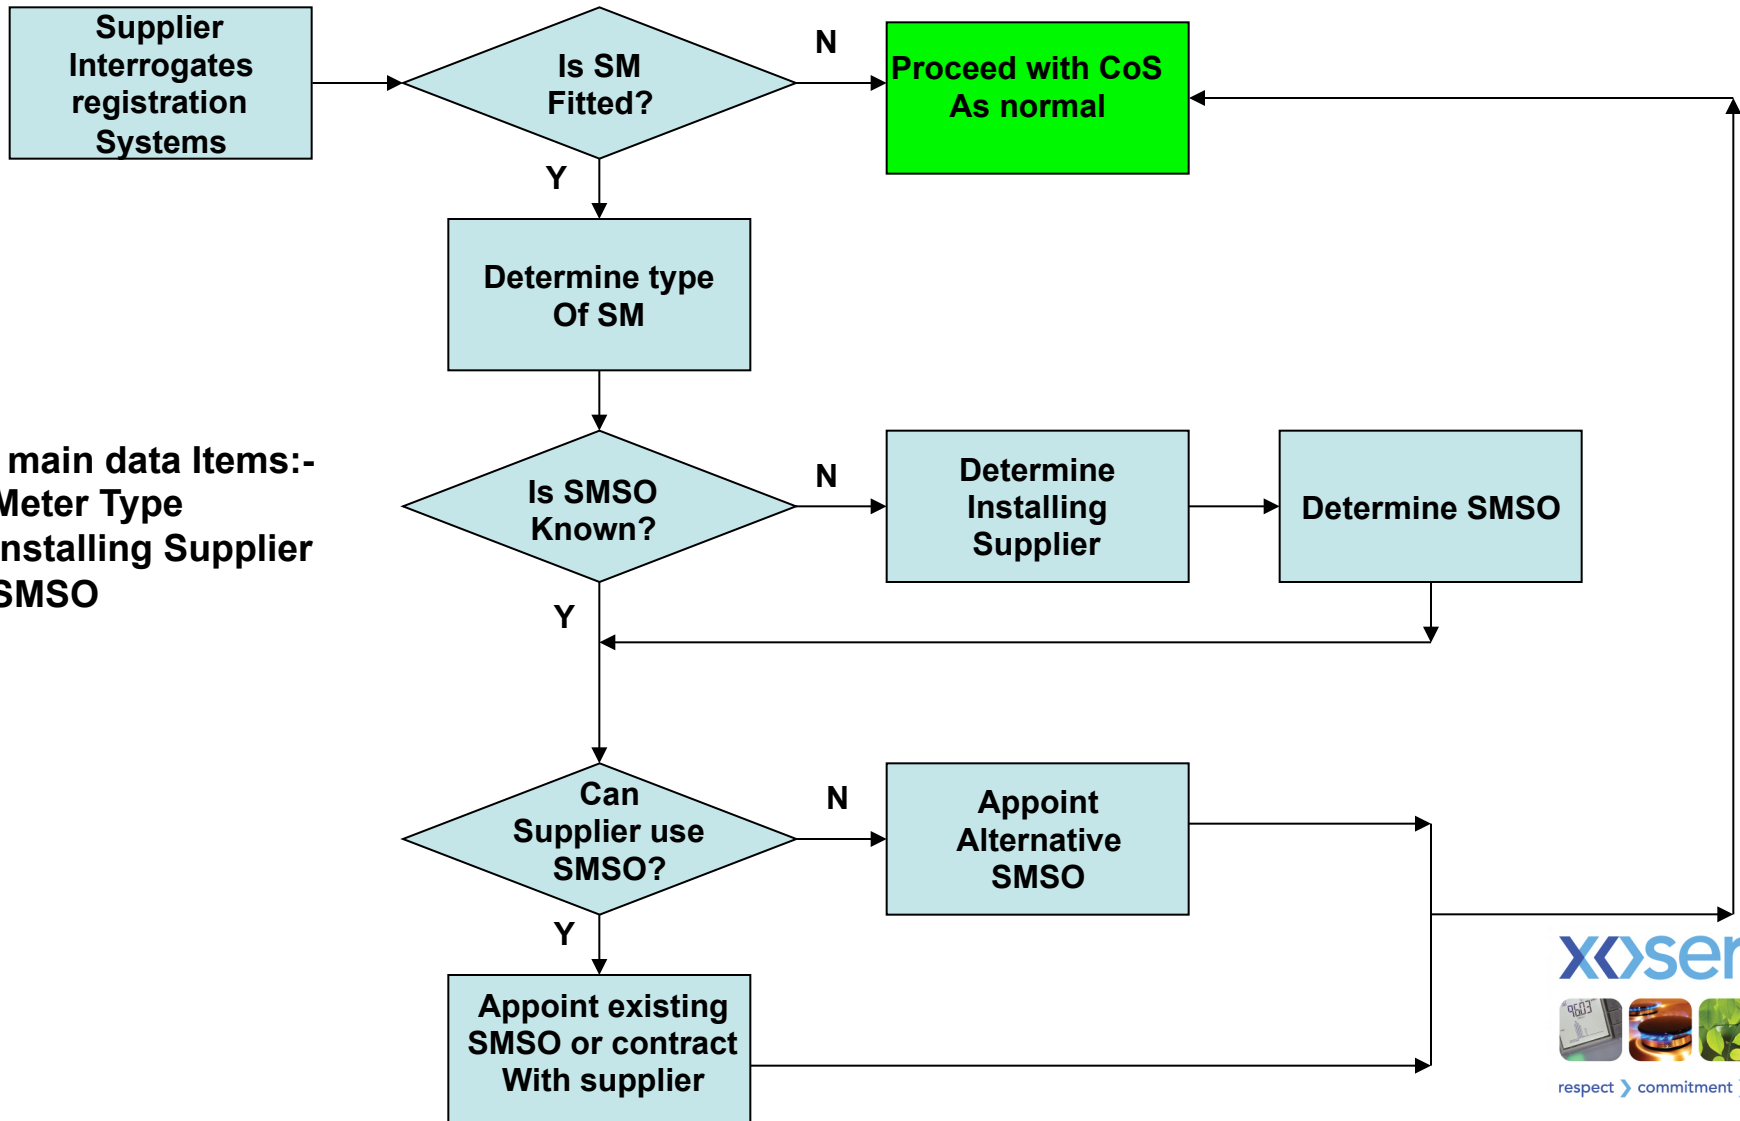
Supplier Interrogates registration Systems

Is SM Fitted?

N

Proceed with CoS As normal

Y

Determine type Of SM

main data Items:-
Meter Type
nstalling Supplier
SMSO

Is SMSO Known?

N

Determine Installing Supplier

Determine SMSO

Y

Can Supplier use SMSO?

N

Appoint Alternative SMSO

Y

Appoint existing SMSO or contract With supplier

xoser

respect commitment